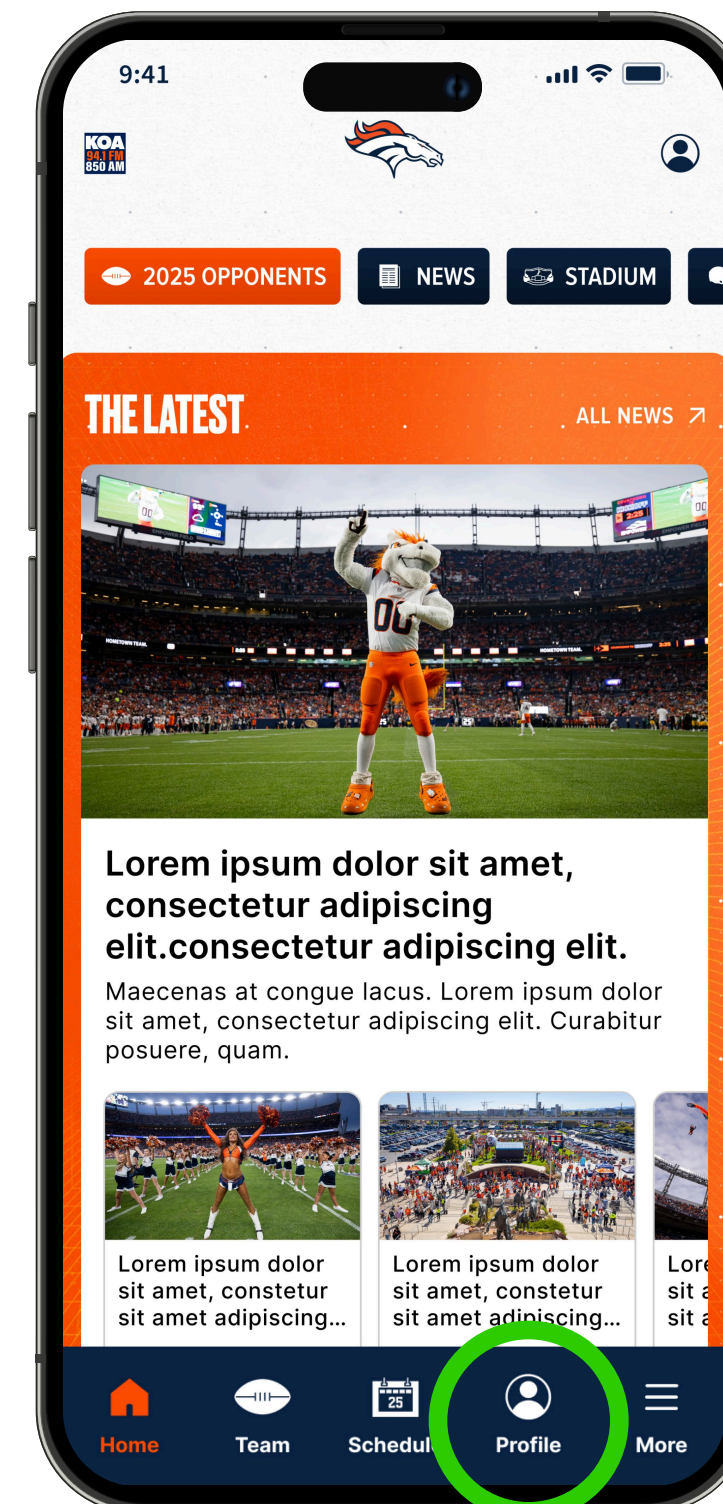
9:41

KOA 94.1 FM 850 AM

2025 OPPONENTS NEWS STADIUM

THE LATEST ALL NEWS

00

Lorem ipsum dolor sit amet, consectetur adipiscing elit.consectetur adipiscing elit.

Maecenas at congue lacus. Lorem ipsum dolor sit amet, consectetur adipiscing elit. Curabitur posuere, quam.

Lorem ipsum dolor sit amet, constetur sit amet adipiscing...

Lorem ipsum dolor sit amet, constetur sit amet adipiscing...

Lore sit a sit a

Home Team 25 Schedul Profile More